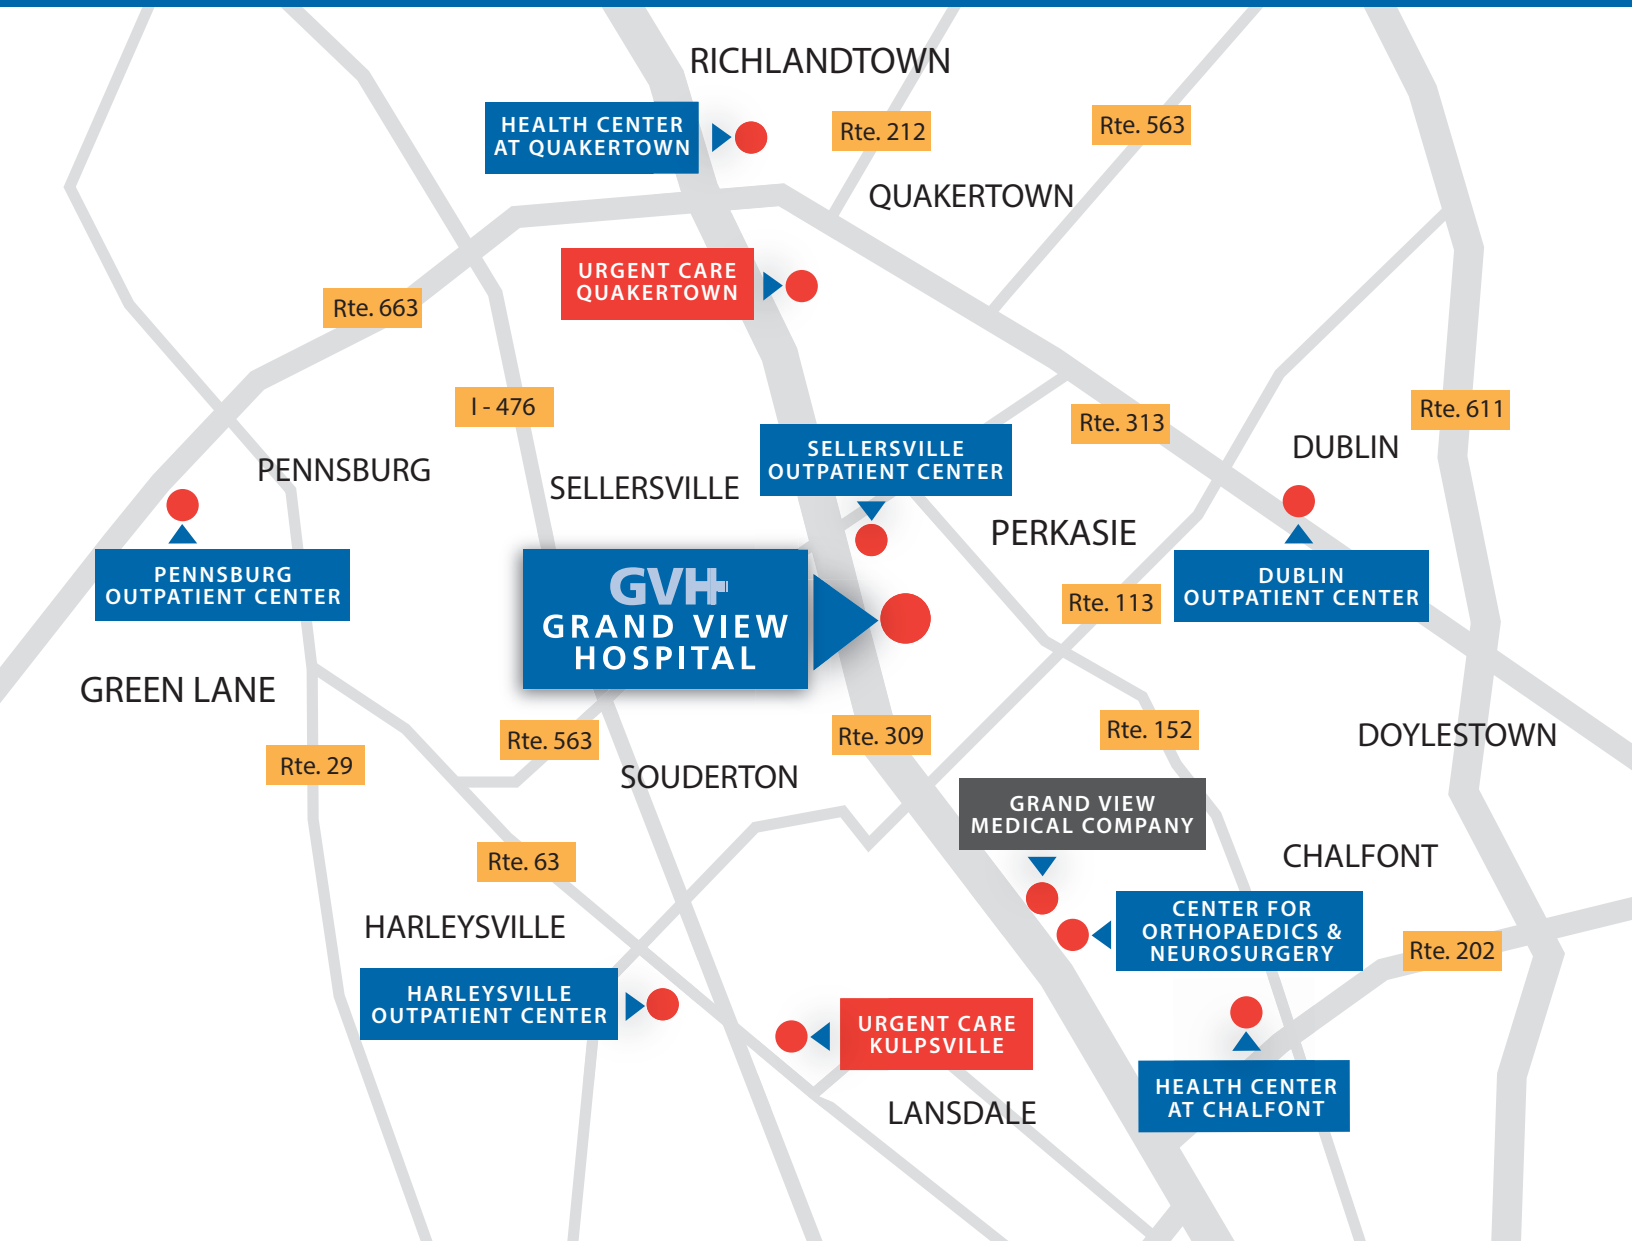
RICHLANDTOWN

HEALTH CENTER AT QUAKERTOWN

Rte. 212

Rte. 563

QUAKERTOWN

URGENT CARE QUAKERTOWN

Rte. 663

I - 476

Rte. 313

Rte. 611

SELLERSVILLE OUTPATIENT CENTER

DUBLIN

PENNSBURG

SELLERSVILLE

PERKASIE

PENNSBURG OUTPATIENT CENTER

GVH

GRAND VIEW HOSPITAL

Rte. 113

DUBLIN OUTPATIENT CENTER

GREEN LANE

Rte. 563

Rte. 309

Rte. 152

DOYLESTOWN

Rte. 29

SOUDERTON

GRAND VIEW MEDICAL COMPANY

CHALFONT

Rte. 63

HARLEYSVILLE

CENTER FOR ORTHOPAEDICS & NEUROSURGERY

Rte. 202

HARLEYSVILLE OUTPATIENT CENTER

URGENT CARE KULPSVILLE

HEALTH CENTER AT CHALFONT

LANSDALE